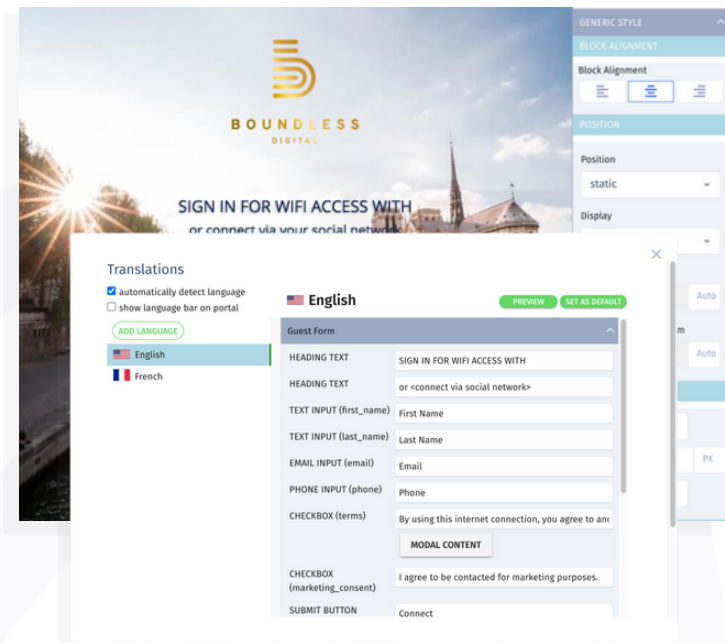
BOUNDLESS
DIGITAL

SIGN IN FOR WIFI ACCESS WITH
or connect via your social network

GENERIC STYLE
BLOCK ALIGNMENT
Block Alignment
POSITION
Position
static
Display
Auto
m
Auto
PX

Translations
automatically detect language
show language bar on portal
ADD LANGUAGE
English
French

English
PREVIEW
SET AS DEFAULT
Guest Form

| | |
|---|---|
| HEADING TEXT | SIGN IN FOR WIFI ACCESS WITH |
| HEADING TEXT | or <connect via social network> |
| TEXT INPUT (first_name) | First Name |
| TEXT INPUT (last_name) | Last Name |
| EMAIL INPUT (email) | Email |
| PHONE INPUT (phone) | Phone |
| CHECKBOX (terms) | By using this internet connection, you agree to an |
| | MODAL CONTENT |
| CHECKBOX (marketing_consent) | I agree to be contacted for marketing purposes. |
| SUBMIT BUTTON | Connect |